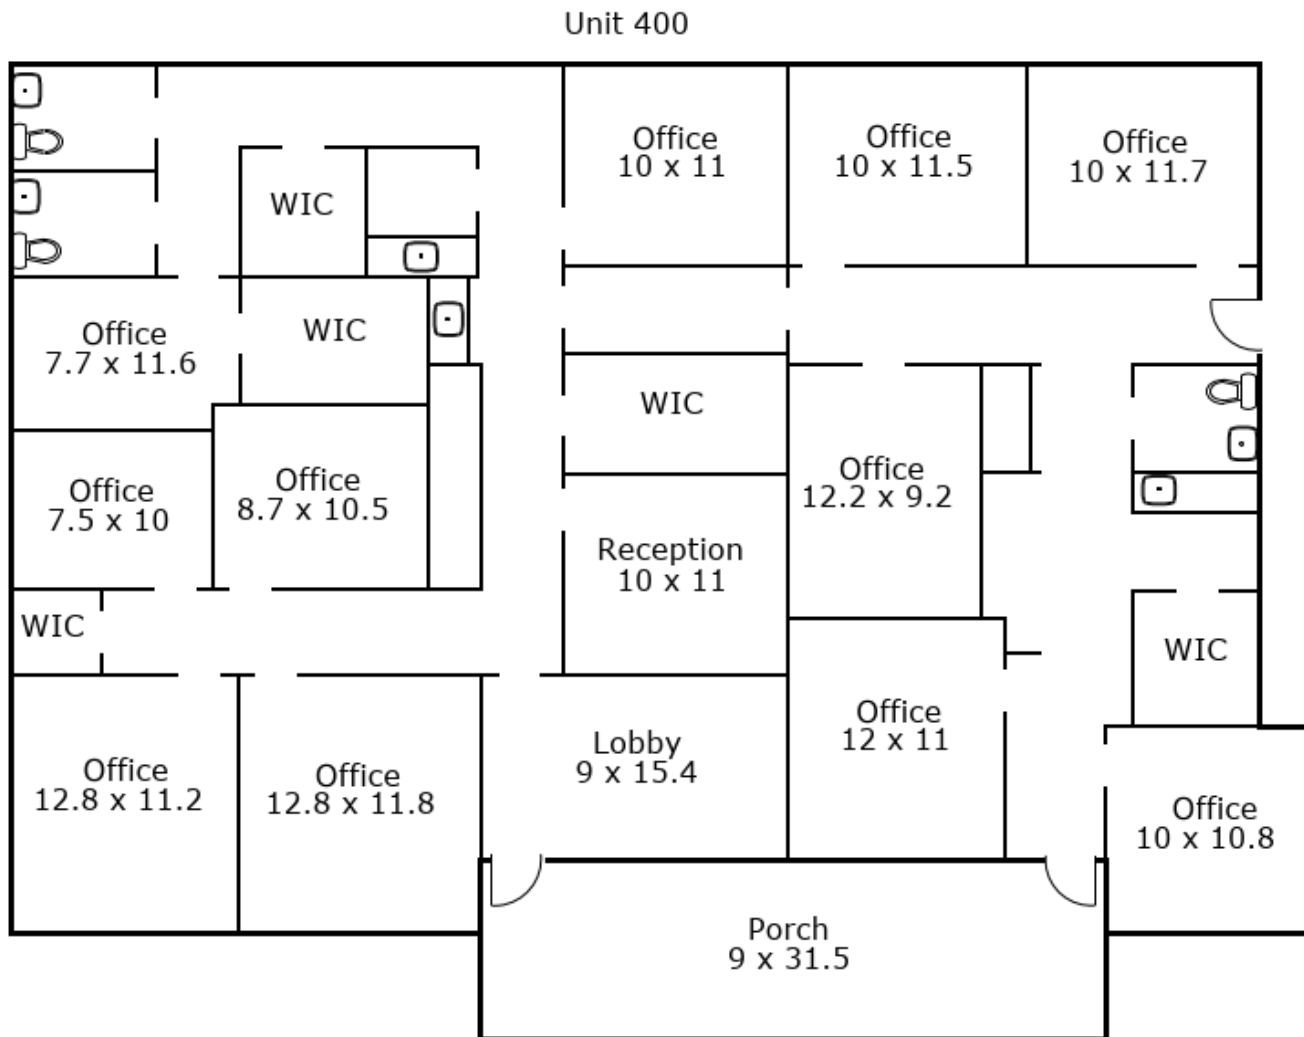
Unit 400

Office
10 x 11

Office
10 x 11.5

Office
10 x 11.7

WIC

Office
7.7 x 11.6

WIC

WIC

Office
7.5 x 10

Office
8.7 x 10.5

Office
12.2 x 9.2

Reception
10 x 11

WIC

WIC

Office
12 x 11

Office
12.8 x 11.2

Office
12.8 x 11.8

Lobby
9 x 15.4

Office
10 x 10.8

Porch
9 x 31.5